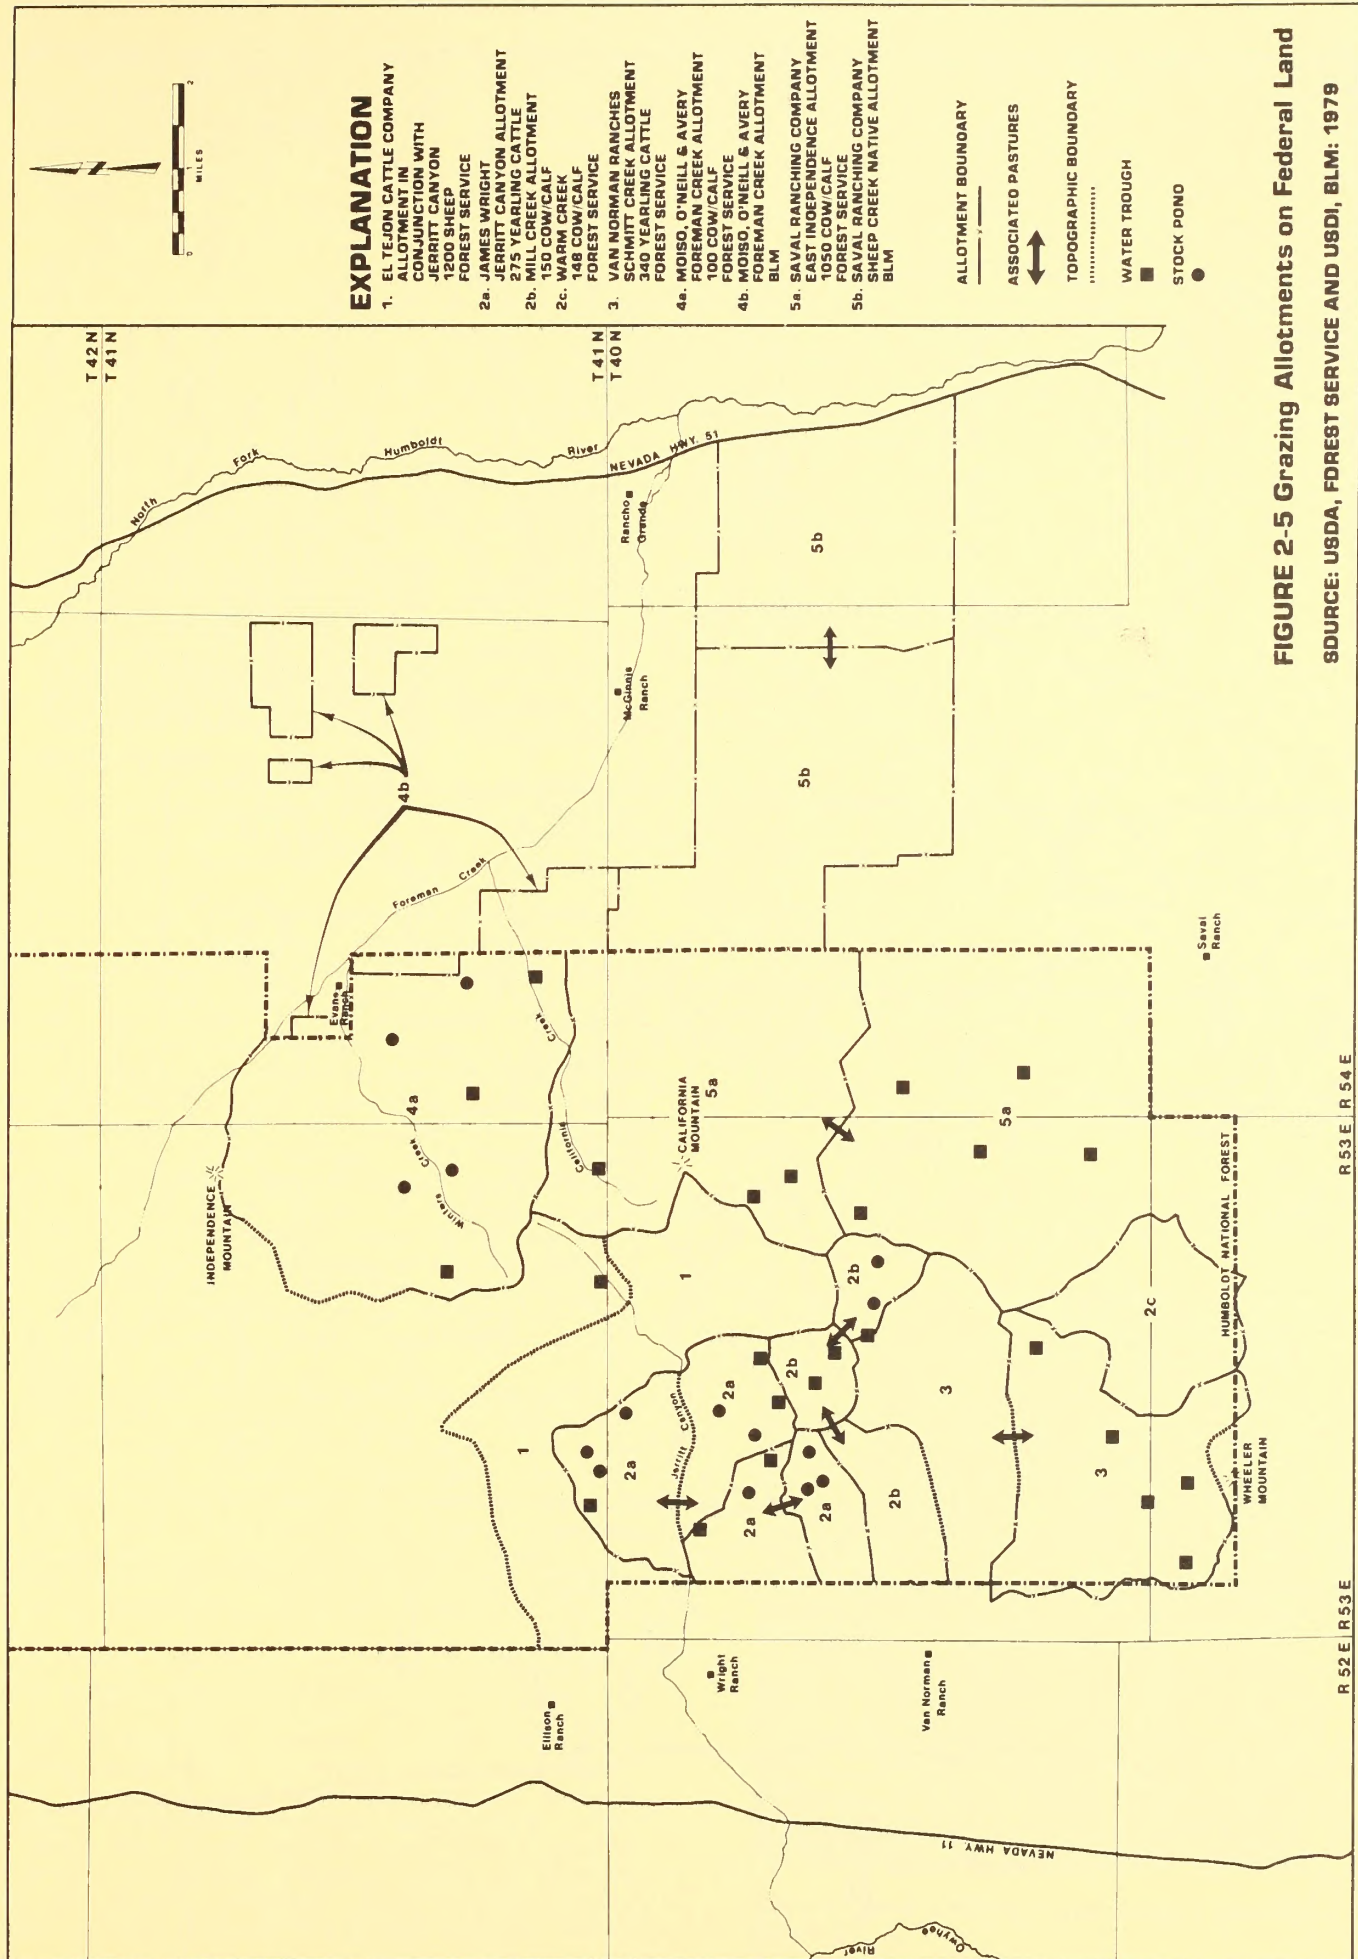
EXPLANATION
1. EL TEJON CATTLE COMPANY ALLOTMENT IN CONJUNCTION WITH JERRITT CANYON 1200 SHEEP FOREST SERVICE
2a. JAMES WRIGHT JERRITT CANYON ALLOTMENT 275 YEARLING CATTLE
2b. MILL CREEK ALLOTMENT 150 COW/CALF
2c. WARM CREEK 148 COW/CALF FOREST SERVICE
3. VAN NORMAN RANCHES SCHMITT CREEK ALLOTMENT 340 YEARLING CATTLE FOREST SERVICE
4a. MOISO, O'NEILL & AVERY FOREMAN CREEK ALLOTMENT 100 COW/CALF FOREST SERVICE
4b. MOISO, O'NEILL & AVERY FOREMAN CREEK ALLOTMENT BLM
5a. SAVAL RANCHING COMPANY EAST INDEPENDENCE ALLOTMENT 1050 COW/CALF FOREST SERVICE
5b. SAVAL RANCHING COMPANY SHEEP CREEK NATIVE ALLOTMENT BLM

ALLOTMENT BOUNDARY
ASSOCIATED PASTURES
TOPOGRAPHIC BOUNDARY
WATER TROUGH
STOCK POND

MILES
0 1 2

FIGURE 2-5 Grazing Allotments on Federal Land
SOURCE: USDA, FOREST SERVICE AND USDI, BLM: 1979

T 42 N
T 41 N
T 41 N
T 40 N
R 52 E
R 53 E
R 53 E
R 54 E

North Fork Humboldt River
NEVADA HWY. 51
NEVADA HWY 11
Owyhee River
Rancho Grande
McGinnis Ranch
Foreman Creek
Evans Ranch
Winters Creek
California Creek
INDEPENDENCE MOUNTAIN
CALIFORNIA MOUNTAIN
Jerritt Canyon
HUMBOLDT NATIONAL FOREST
WHEELER MOUNTAIN
Saval Ranch
Ellison Ranch
Wright Ranch
Van Norman Ranch
1
1
1
2a
2a
2a
2a
2b
2b
2b
2c
3
3
4a
4b
5a
5a
5b
5b